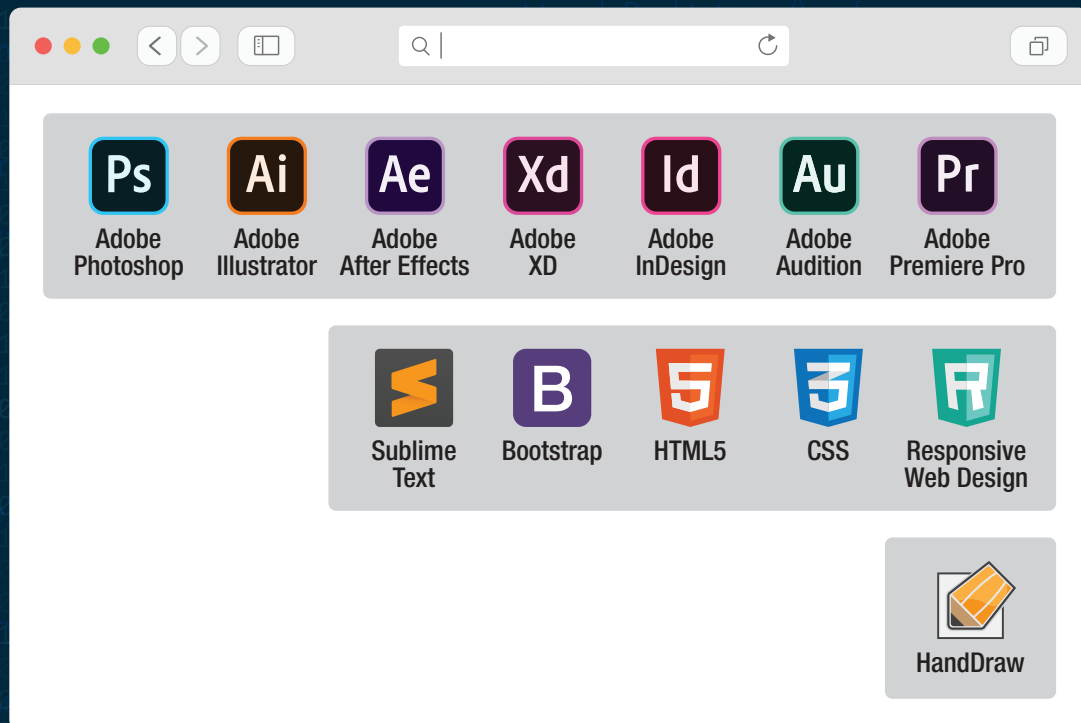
Ps
Adobe Photoshop

Ai
Adobe Illustrator

Ae
Adobe After Effects

Xd
Adobe XD

Id
Adobe InDesign

Au
Adobe Audition

Pr
Adobe Premiere Pro

Sublime Text

B
Bootstrap

5
HTML5

3
CSS

R
Responsive Web Design

HandDraw